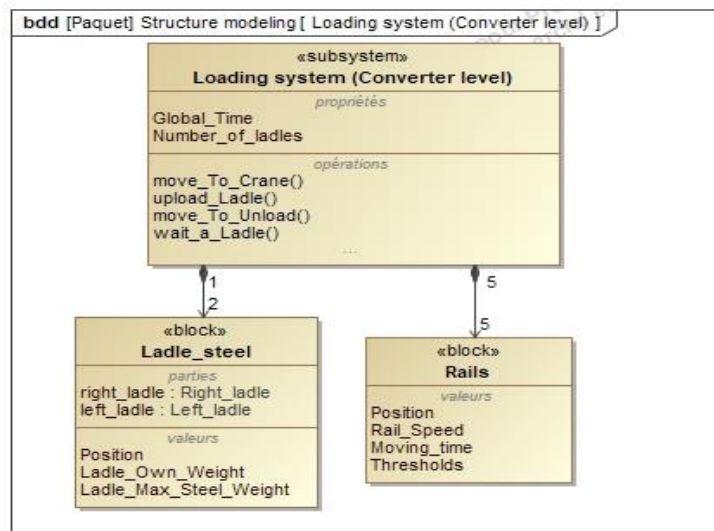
bdd [Paquet] Structure modeling [ Loading system (Converter level) ]

«subsystem»
Loading system (Converter level)

propriétés
Global_Time
Number_of_ladles

opérations
move_To_Crane()
upload_Ladle()
move_To_Unload()
wait_a_Ladle()
...

1
2

5
5

«block»
Ladle_steel

parties
right_ladle : Right_ladle
left_ladle : Left_ladle

valeurs
Position
Ladle_Own_Weight
Ladle_Max_Steel_Weight

«block»
Rails

valeurs
Position
Rail_Speed
Moving_time
Thresholds